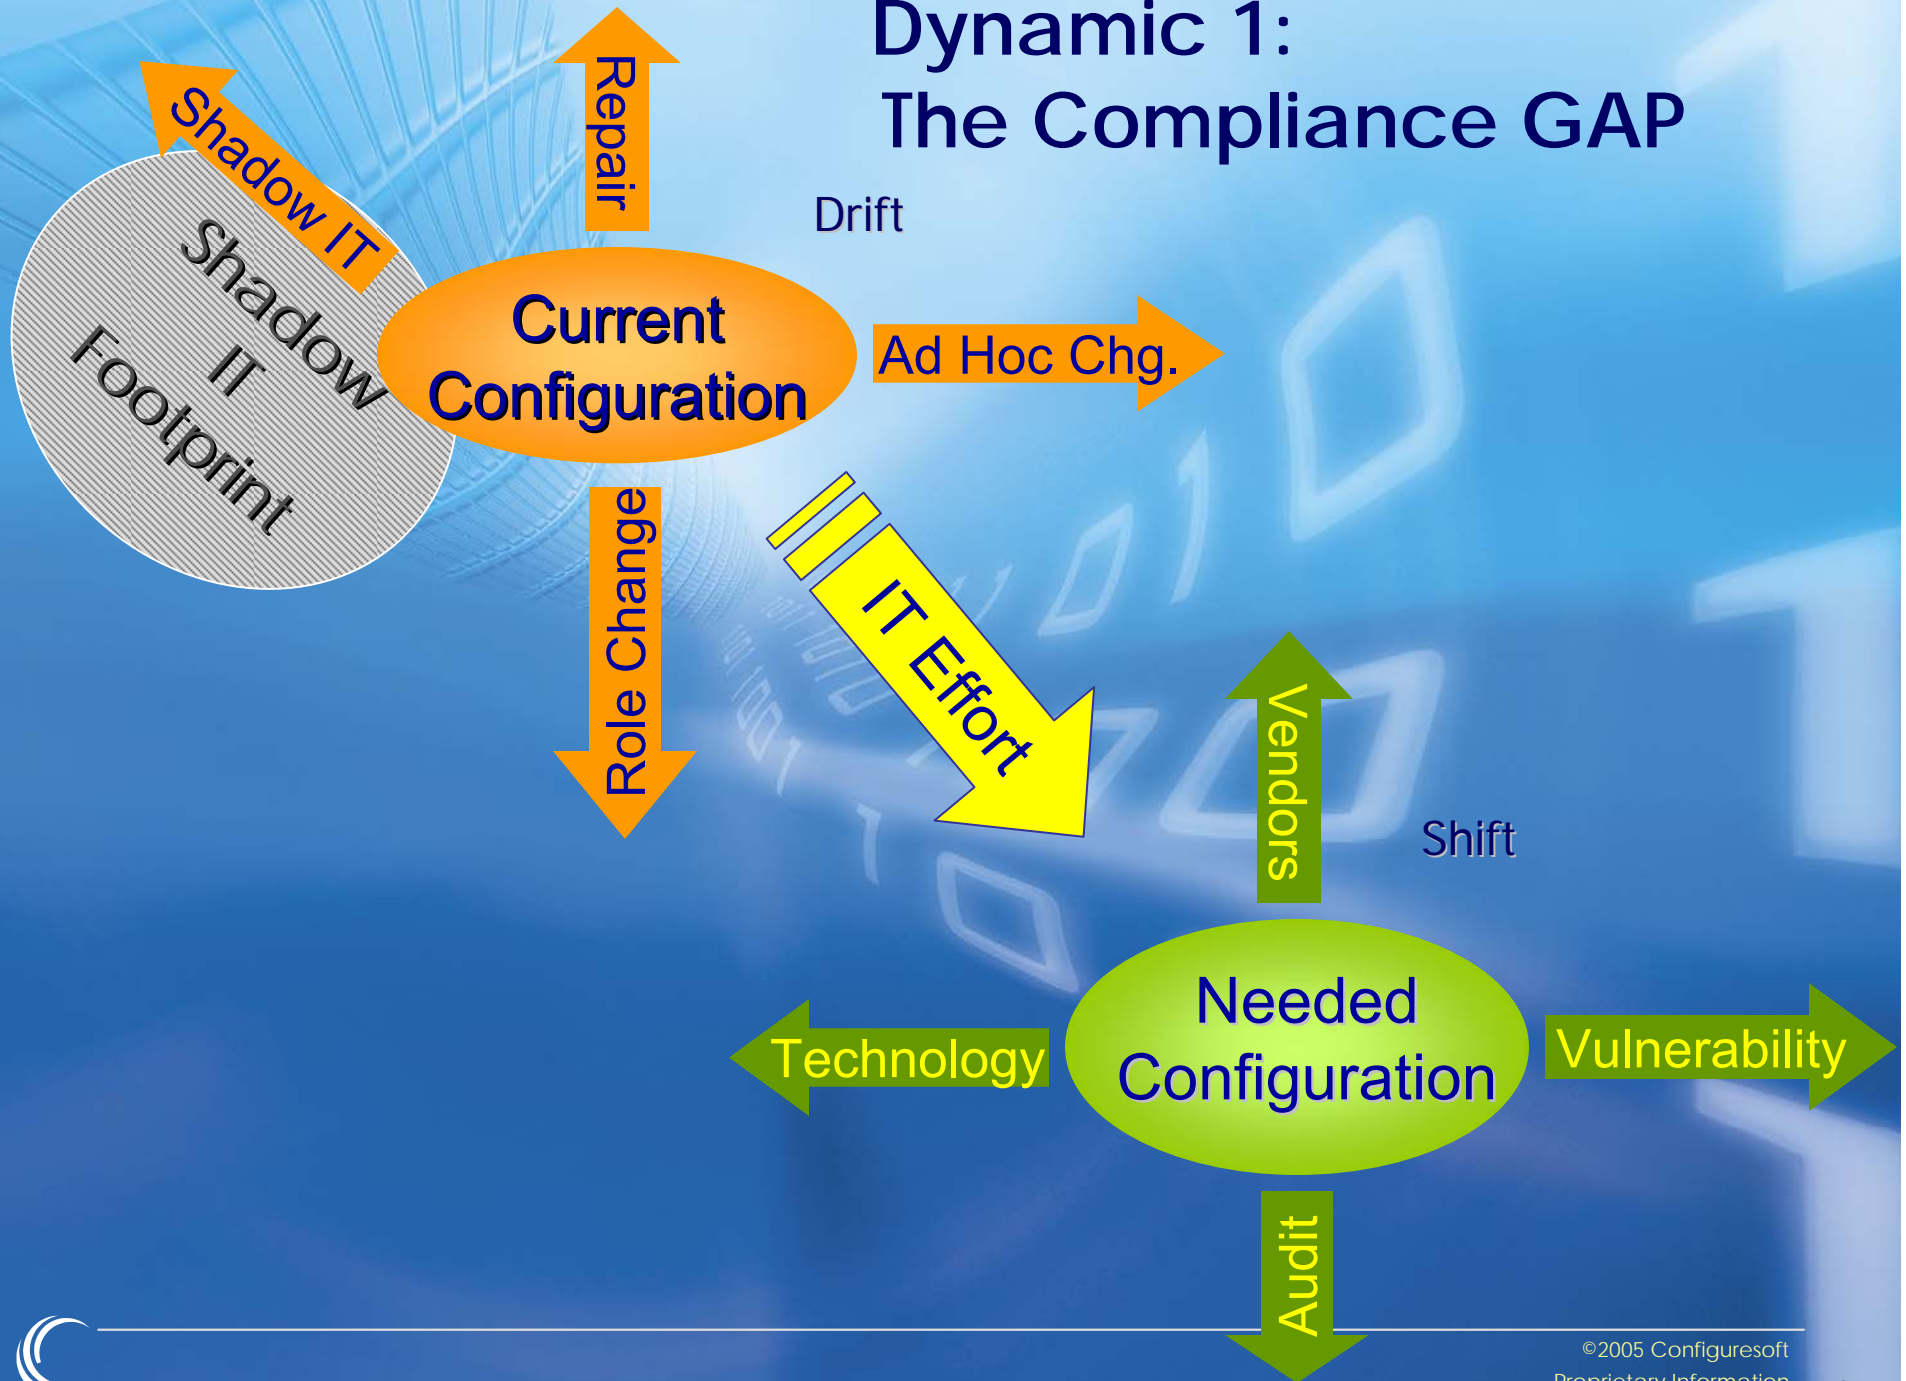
Dynamic 1:
The Compliance GAP

Shadow IT

Repair

Shadow IT Footprint

Drift

Current Configuration

Ad Hoc Chg.

Role Change

IT Effort

Vendors

Shift

Technology

Needed Configuration

Vulnerability

Audit

©2005 Configuresoft
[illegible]